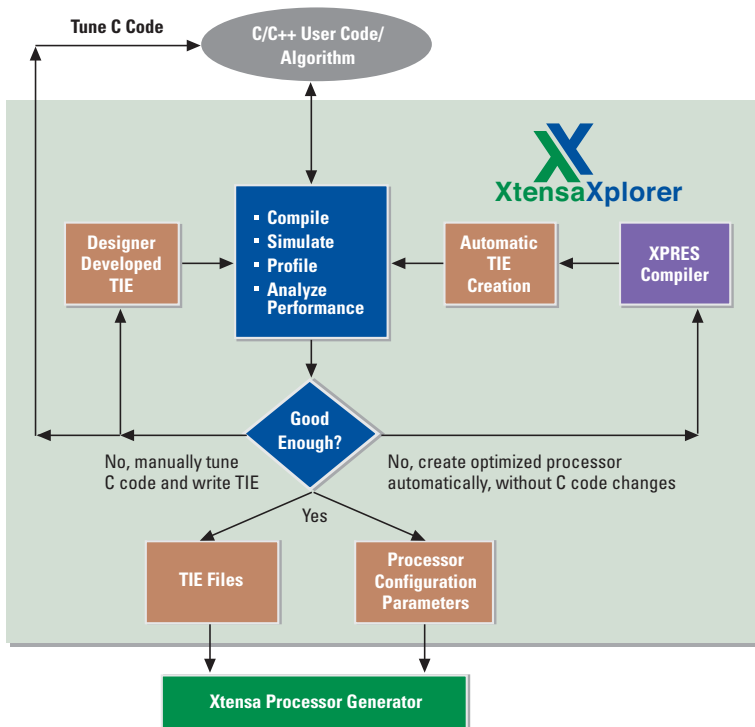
Tune C Code

C/C++ User Code/ Algorithm

XtensaXplorer

Designer Developed TIE

• Compile
• Simulate
• Profile
• Analyze Performance

Automatic TIE Creation

XPRES Compiler

Good Enough?

No, manually tune C code and write TIE

No, create optimized processor automatically, without C code changes

Yes

TIE Files

Processor Configuration Parameters

Xtensa Processor Generator